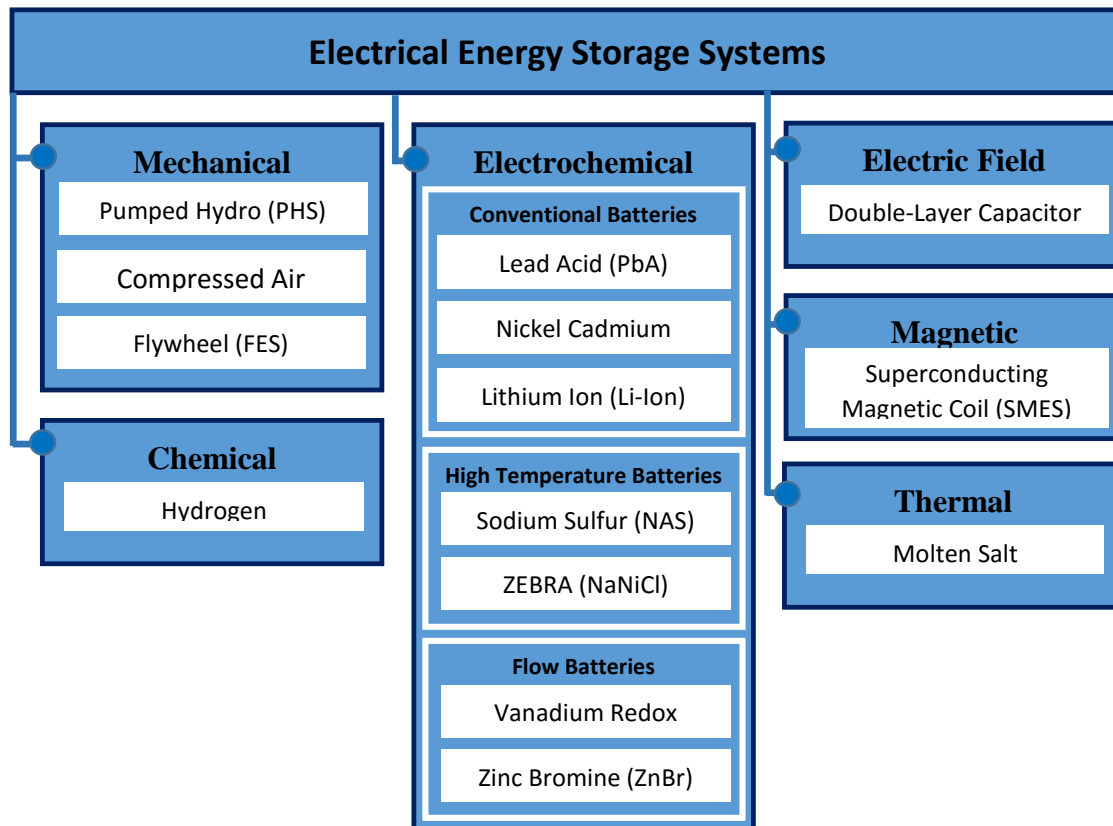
Electrical Energy Storage Systems

Mechanical

Pumped Hydro (PHS)

Compressed Air

Flywheel (FES)

Chemical

Hydrogen

Electrochemical

Conventional Batteries

Lead Acid (PbA)

Nickel Cadmium

Lithium Ion (Li-Ion)

High Temperature Batteries

Sodium Sulfur (NAS)

ZEBRA (NaNiCl)

Flow Batteries

Vanadium Redox

Zinc Bromine (ZnBr)

Electric Field

Double-Layer Capacitor

Magnetic

Superconducting Magnetic Coil (SMES)

Thermal

Molten Salt